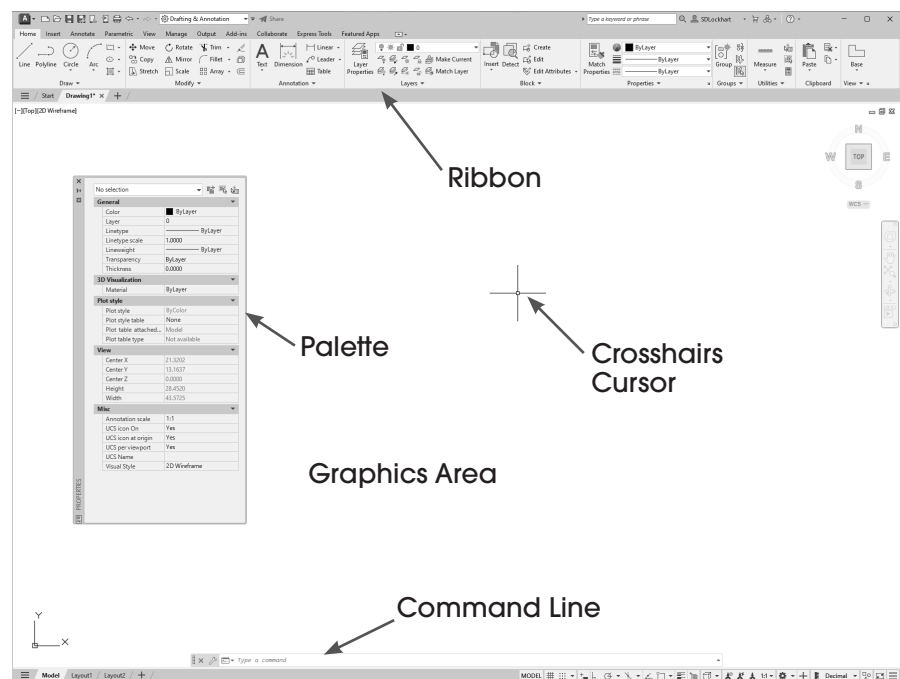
Drafting & Annotation · Share · Type a keyword or phrase · SDLockhart

Home Insert Annotate Parametric View Manage Output Add-ins Collaborate Express Tools Featured Apps

Line Polyline Circle Arc · Draw
Move Rotate Trim Copy Mirror Fillet Stretch Scale Array · Modify
Text Dimension Linear Leader Table · Annotation
Layer Properties Make Current Match Layer · Layers
Insert Detect Create Edit Edit Attributes · Block
Match Properties ByLayer ByLayer ByLayer · Properties
Group · Groups
Measure · Utilities
Paste · Clipboard
Base · View

Start Drawing1* × +

[−][Top][2D Wireframe]

N W TOP E S WCS

Ribbon

No selection
General
Color ByLayer
Layer 0
Linetype ByLayer
Linetype scale 1.0000
Lineweight ByLayer
Transparency ByLayer
Thickness 0.0000
3D Visualization
Material ByLayer
Plot style
Plot style ByColor
Plot style table None
Plot table attached... Model
Plot table type Not available
View
Center X 21.3202
Center Y 13.1637
Center Z 0.0000
Height 28.4520
Width 43.5725
Misc
Annotation scale 1:1
UCS icon On Yes
UCS icon at origin Yes
UCS per viewport Yes
UCS Name
Visual Style 2D Wireframe
PROPERTIES

Palette

Crosshairs Cursor

Graphics Area

Command Line

Y
X

Type a command

Model Layout1 Layout2 +

MODEL 1:1 Decimal